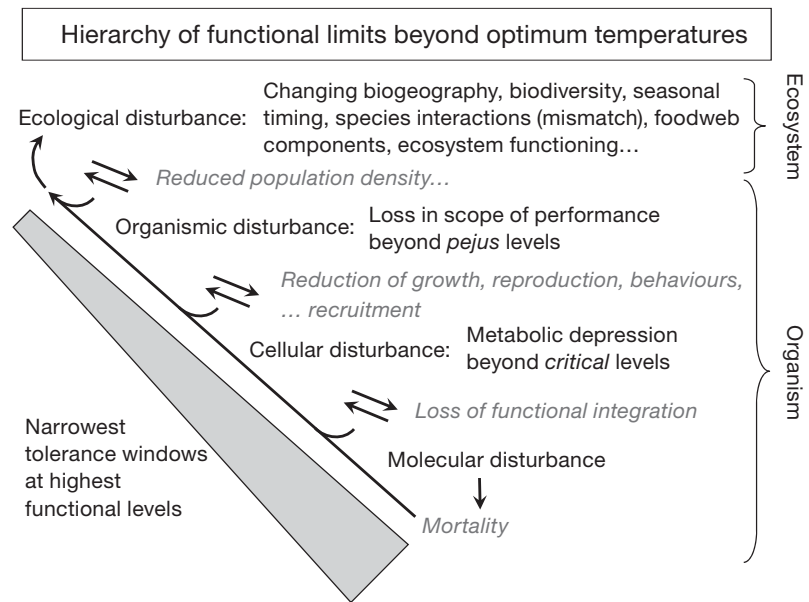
Hierarchy of functional limits beyond optimum temperatures

Ecological disturbance: Changing biogeography, biodiversity, seasonal timing, species interactions (mismatch), foodweb components, ecosystem functioning…

Ecosystem

Reduced population density…

Organismic disturbance: Loss in scope of performance beyond *pejus* levels

Reduction of growth, reproduction, behaviours, … recruitment

Cellular disturbance: Metabolic depression beyond *critical* levels

Organism

Loss of functional integration

Narrowest tolerance windows at highest functional levels

Molecular disturbance

Mortality